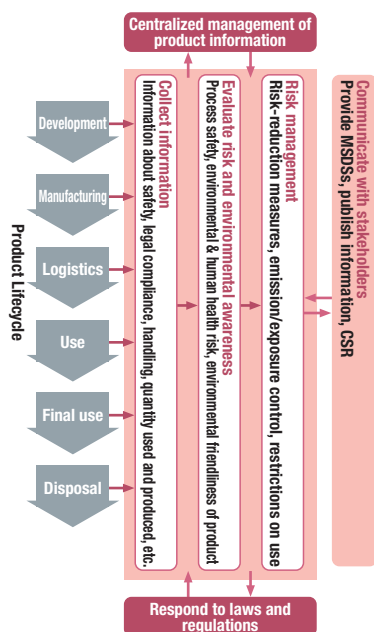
Centralized management of product information

Development

Manufacturing

Logistics

Use

Final use

Disposal

Product Lifecycle

Collect information
Information about safety, legal compliance, handling, quantity used and produced, etc.

Evaluate risk and environmental awareness
Process safety, environmental & human health risk, environmental friendliness of product

Risk management
Risk-reduction measures, emission/exposure control, restrictions on use

Communicate with stakeholders
Provide MSDSs, publish information, CSR

Respond to laws and regulations